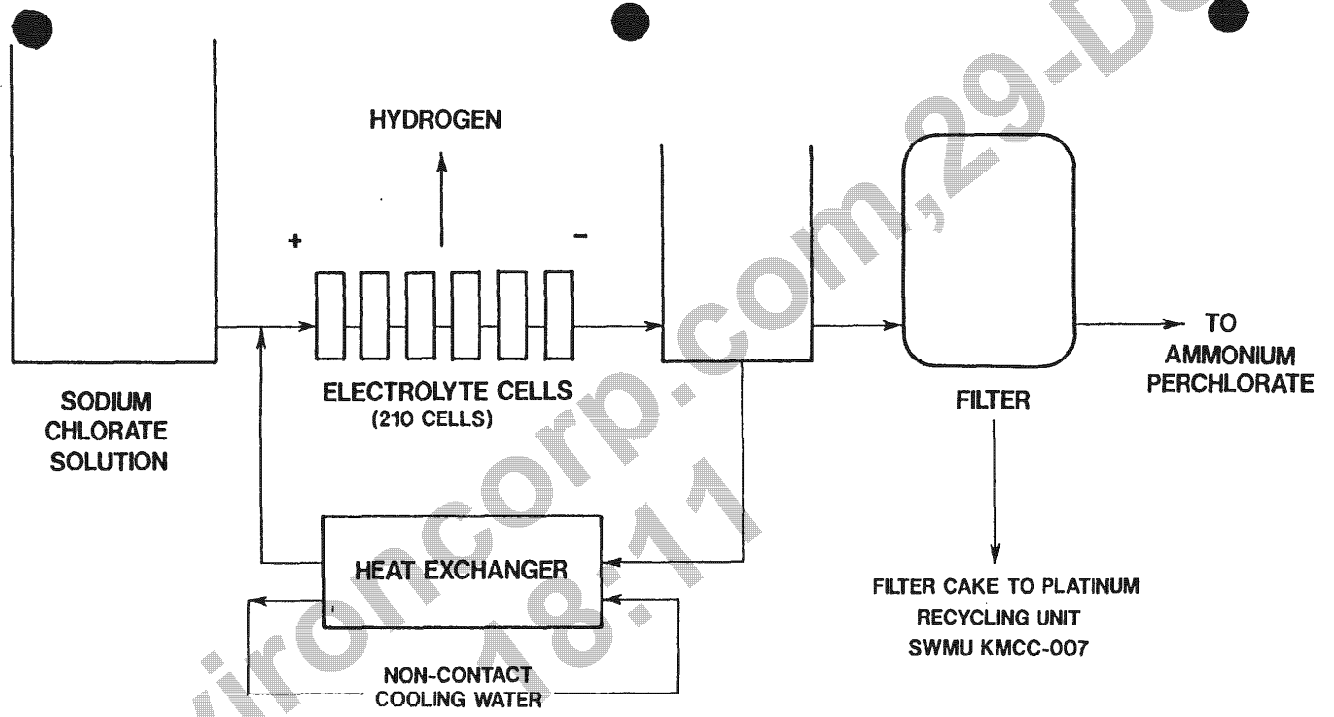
HYDROGEN

+

−

TO AMMONIUM PERCHLORATE

SODIUM CHLORATE SOLUTION

ELECTROLYTE CELLS (210 CELLS)

FILTER

HEAT EXCHANGER

FILTER CAKE TO PLATINUM RECYCLING UNIT SWMU KMCC-007

NON-CONTACT COOLING WATER

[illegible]ironcorp.com,29-De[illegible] 18:11